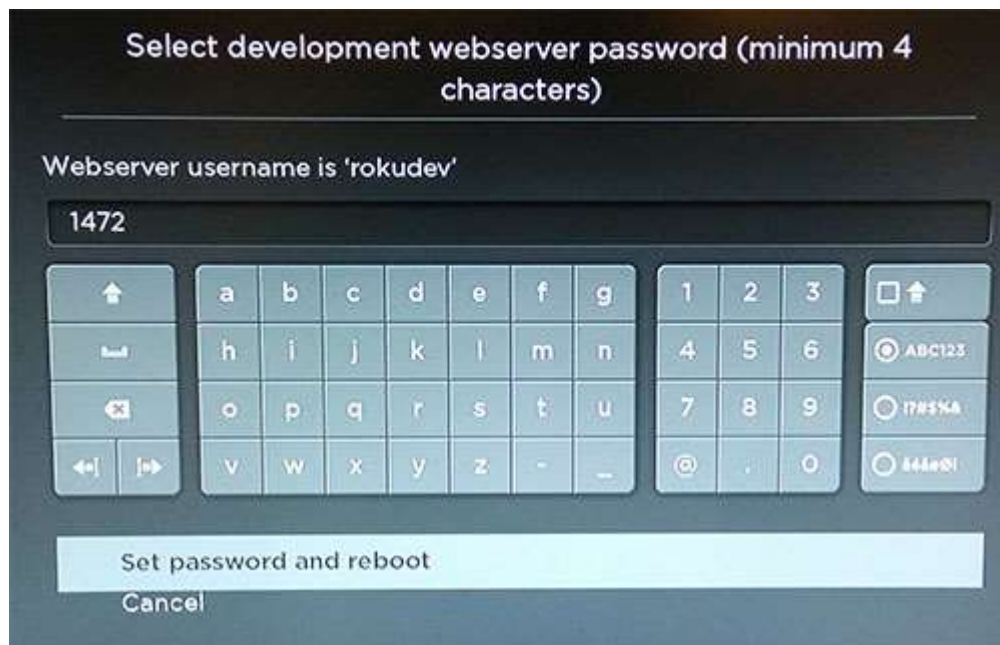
Select development webserver password (minimum 4 characters)

Webserver username is 'rokudev'

1472

| | a | b | c | d | e | f | g | 1 | 2 | 3 | |
|---|---|---|---|---|---|---|---|---|---|---|---|
| | h | i | j | k | l | m | n | 4 | 5 | 6 | ABC123 |
| | o | p | q | r | s | t | u | 7 | 8 | 9 | !?#$%& |
| | v | w | x | y | z | - | _ | @ | . | 0 | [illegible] |

Set password and reboot

Cancel